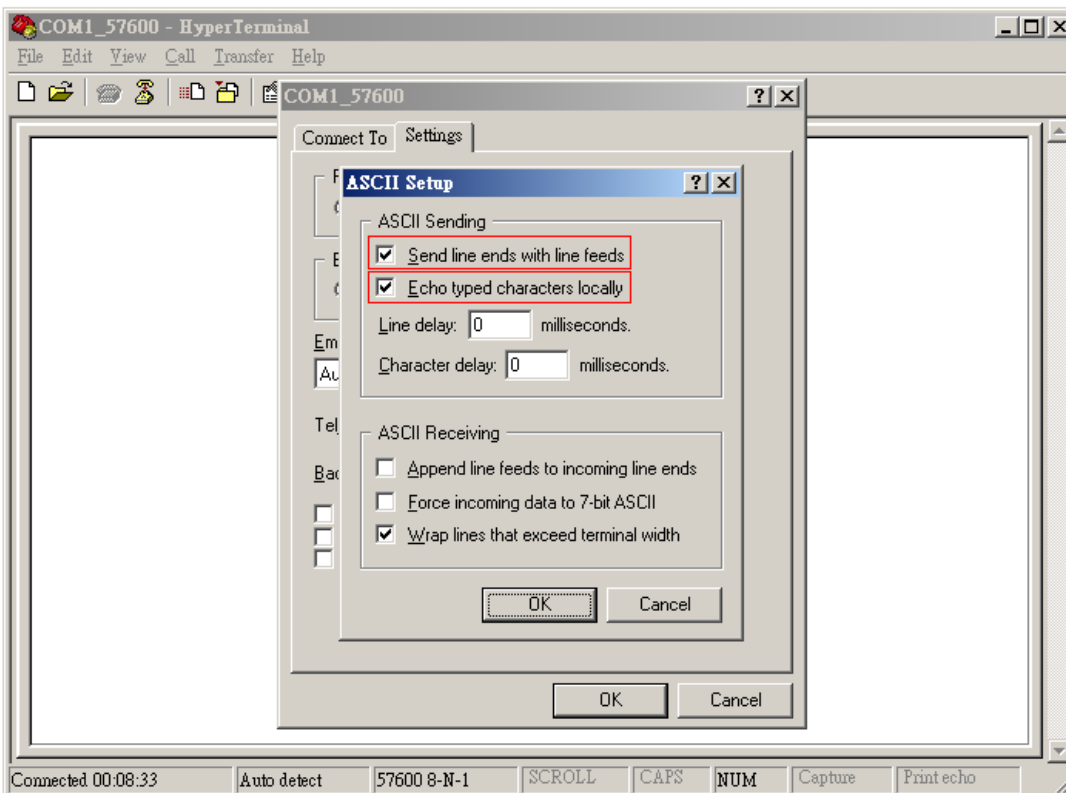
COM1_57600 - HyperTerminal

File Edit View Call Transfer Help

COM1_57600

Connect To Settings

F
C
E
C
Em
Au
Tel
Bac

ASCII Setup

ASCII Sending

Send line ends with line feeds

Echo typed characters locally

Line delay: 0 milliseconds.

Character delay: 0 milliseconds.

ASCII Receiving

Append line feeds to incoming line ends

Force incoming data to 7-bit ASCII

Wrap lines that exceed terminal width

OK Cancel

OK Cancel

Connected 00:08:33 | Auto detect | 57600 8-N-1 | SCROLL | CAPS | NUM | Capture | Print echo